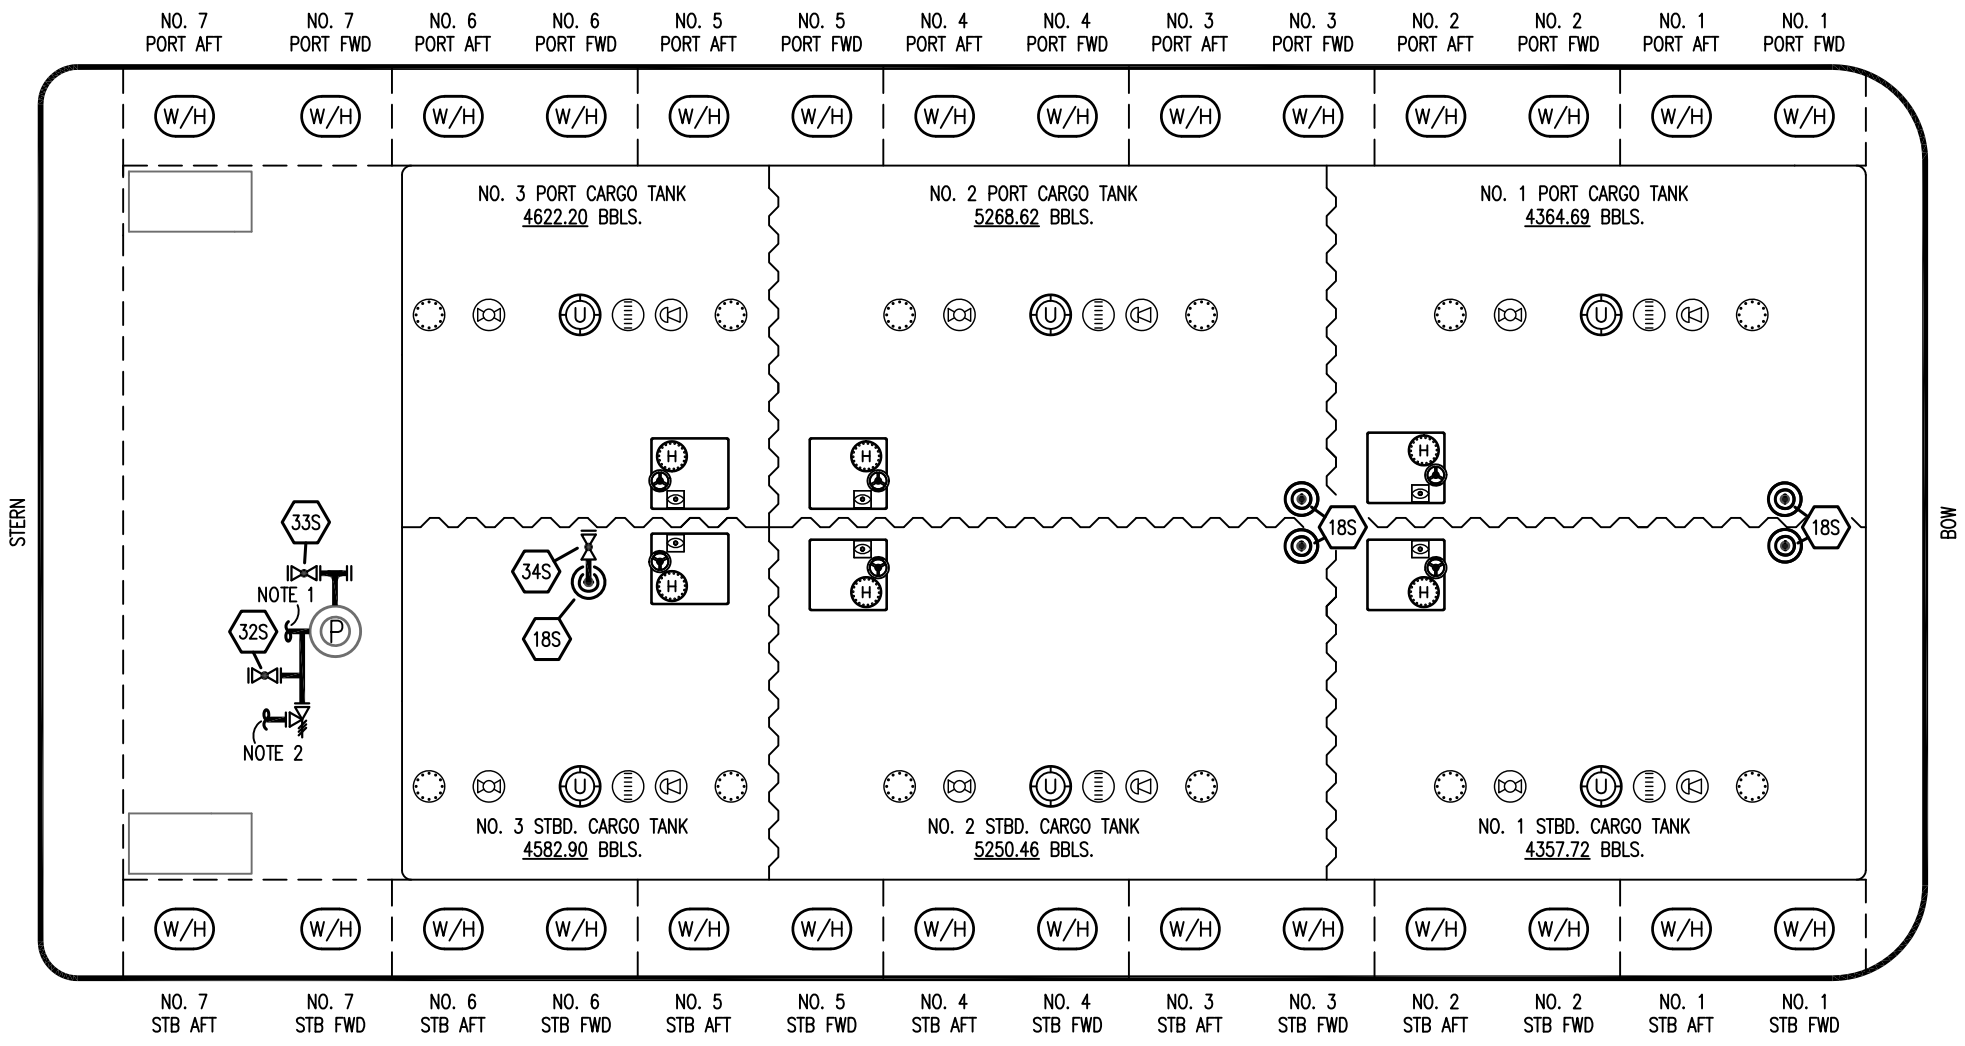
NO. 7 PORT AFT
NO. 7 PORT FWD
NO. 6 PORT AFT
NO. 6 PORT FWD
NO. 5 PORT AFT
NO. 5 PORT FWD
NO. 4 PORT AFT
NO. 4 PORT FWD
NO. 3 PORT AFT
NO. 3 PORT FWD
NO. 2 PORT AFT
NO. 2 PORT FWD
NO. 1 PORT AFT
NO. 1 PORT FWD

W/H W/H W/H W/H W/H W/H W/H W/H W/H W/H W/H W/H W/H W/H

NO. 3 PORT CARGO TANK
4622.20 BBLS.

NO. 2 PORT CARGO TANK
5268.62 BBLS.

NO. 1 PORT CARGO TANK
4364.69 BBLS.

U U U

H H H

STERN

33S

NOTE 1

32S

P

NOTE 2

34S

18S

18S

18S

BOW

H H H

U U U

NO. 3 STBD. CARGO TANK
4582.90 BBLS.

NO. 2 STBD. CARGO TANK
5250.46 BBLS.

NO. 1 STBD. CARGO TANK
4357.72 BBLS.

W/H W/H W/H W/H W/H W/H W/H W/H W/H W/H W/H W/H W/H W/H

NO. 7 STB AFT
NO. 7 STB FWD
NO. 6 STB AFT
NO. 6 STB FWD
NO. 5 STB AFT
NO. 5 STB FWD
NO. 4 STB AFT
NO. 4 STB FWD
NO. 3 STB AFT
NO. 3 STB FWD
NO. 2 STB AFT
NO. 2 STB FWD
NO. 1 STB AFT
NO. 1 STB FWD